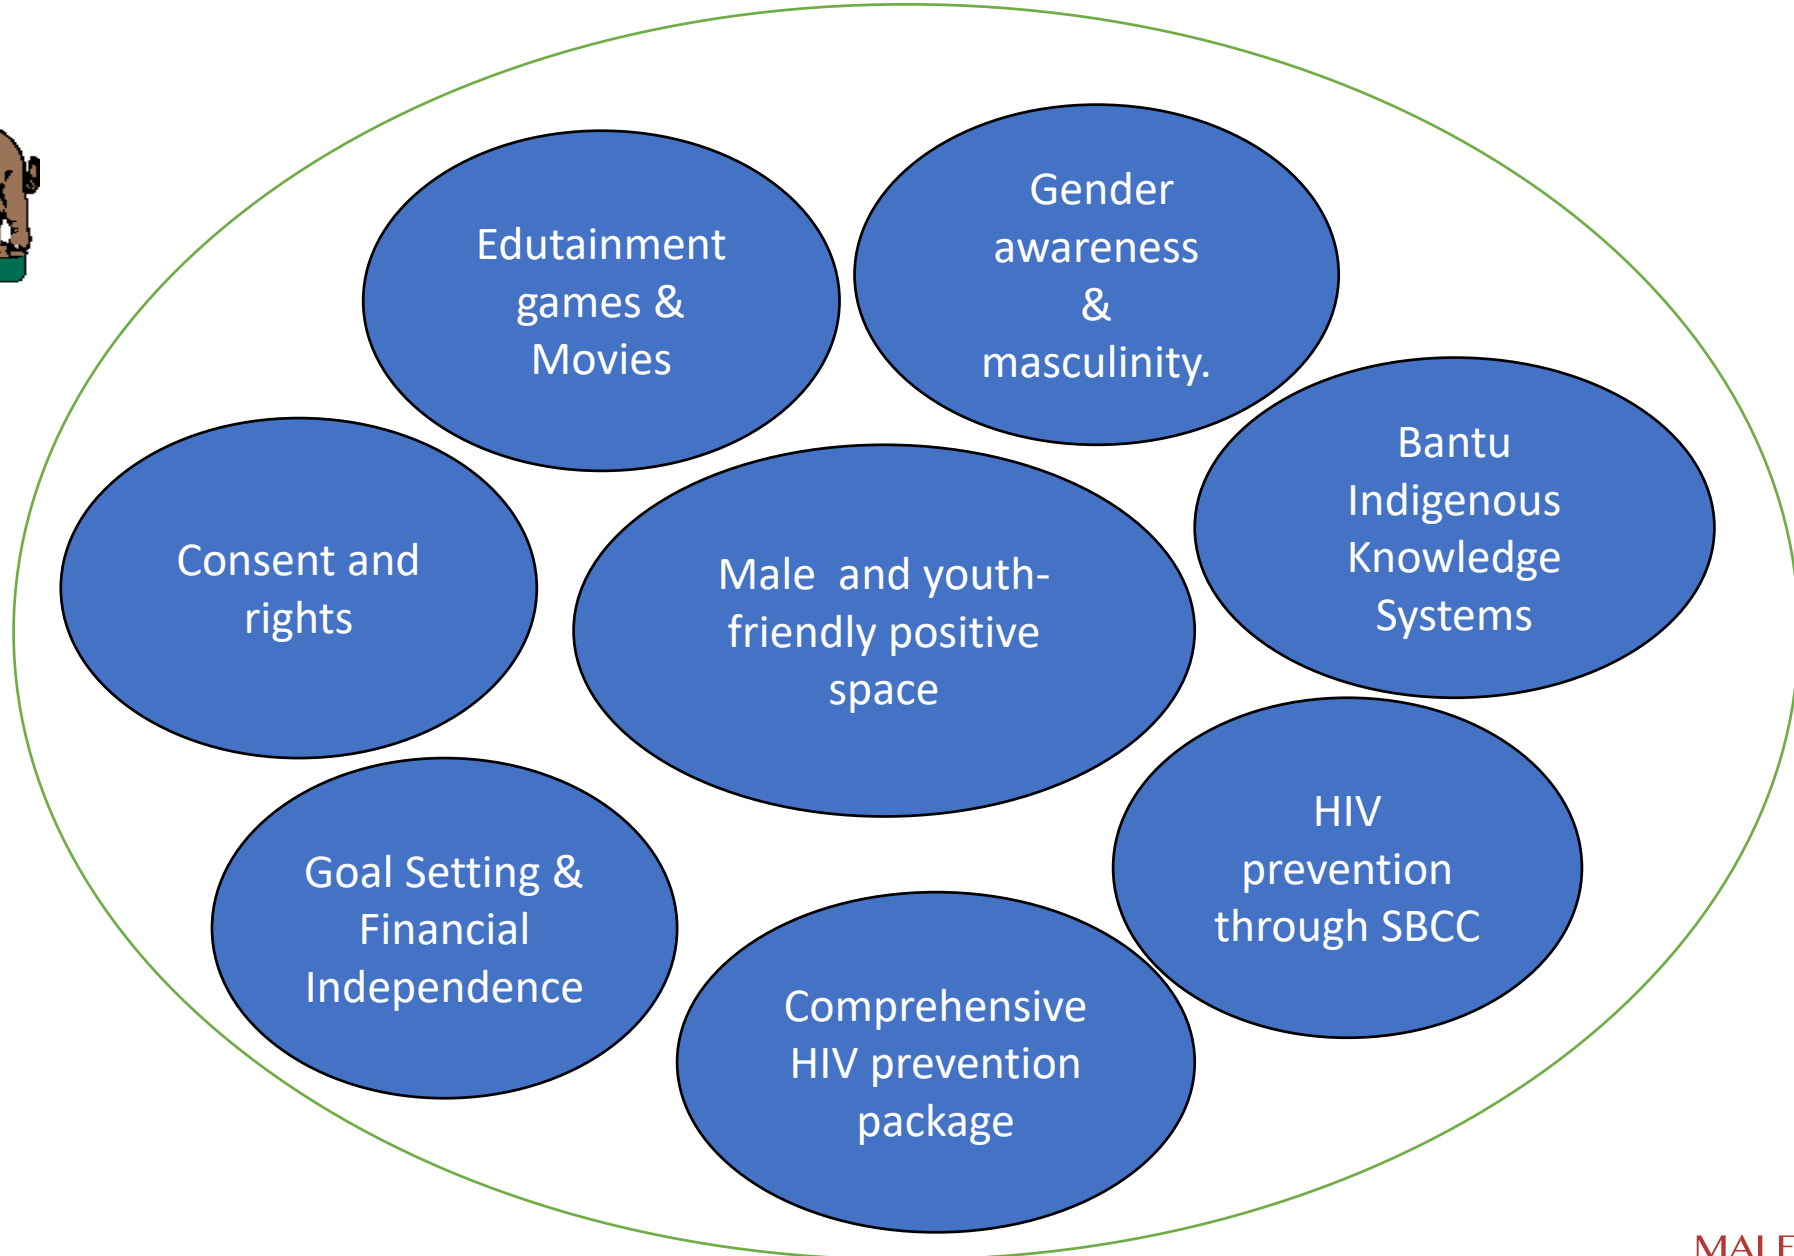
Edutainment games & Movies

Gender awareness & masculinity.

Bantu Indigenous Knowledge Systems

Consent and rights

Male and youth-friendly positive space

Goal Setting & Financial Independence

HIV prevention through SBCC

Comprehensive HIV prevention package

MALE